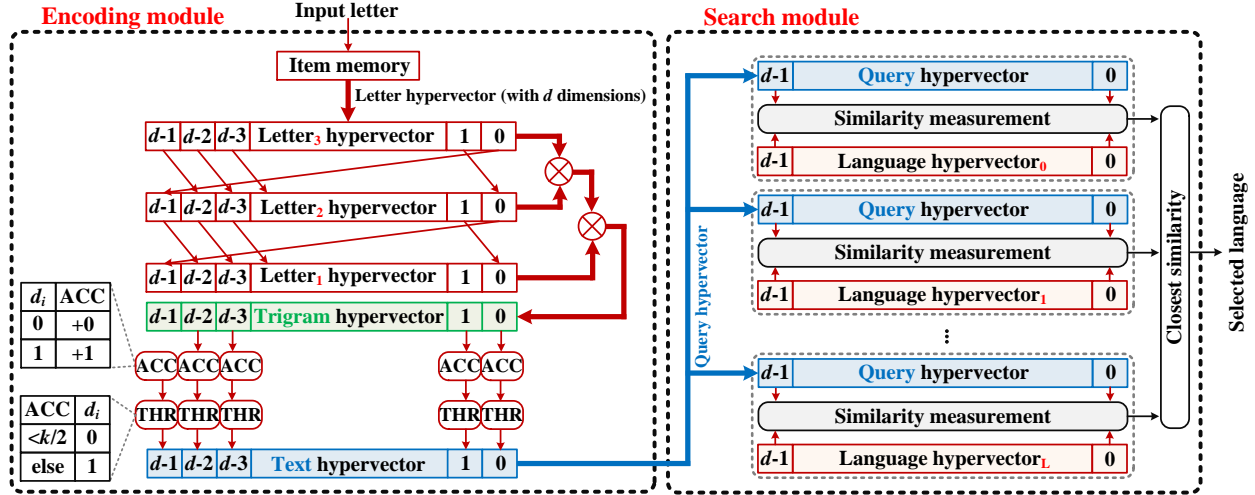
Encoding module

Input letter

Item memory

Letter hypervector (with $d$ dimensions)

| $d$-1 | $d$-2 | $d$-3 | Letter$_3$ hypervector | 1 | 0 |

| $d$-1 | $d$-2 | $d$-3 | Letter$_2$ hypervector | 1 | 0 |

| $d$-1 | $d$-2 | $d$-3 | Letter$_1$ hypervector | 1 | 0 |

| $d_i$ | ACC |
|---|---|
| 0 | +0 |
| 1 | +1 |

| $d$-1 | $d$-2 | $d$-3 | Trigram hypervector | 1 | 0 |

ACC ACC ACC ACC ACC

| ACC | $d_i$ |
|---|---|
| $<k/2$ | 0 |
| else | 1 |

THR THR THR THR THR

| $d$-1 | $d$-2 | $d$-3 | Text hypervector | 1 | 0 |

Search module

Query hypervector

| $d$-1 | Query hypervector | 0 |

Similarity measurement

| $d$-1 | Language hypervector$_0$ | 0 |

| $d$-1 | Query hypervector | 0 |

Similarity measurement

| $d$-1 | Language hypervector$_1$ | 0 |

⋮

| $d$-1 | Query hypervector | 0 |

Similarity measurement

| $d$-1 | Language hypervector$_L$ | 0 |

Closest similarity

Selected language